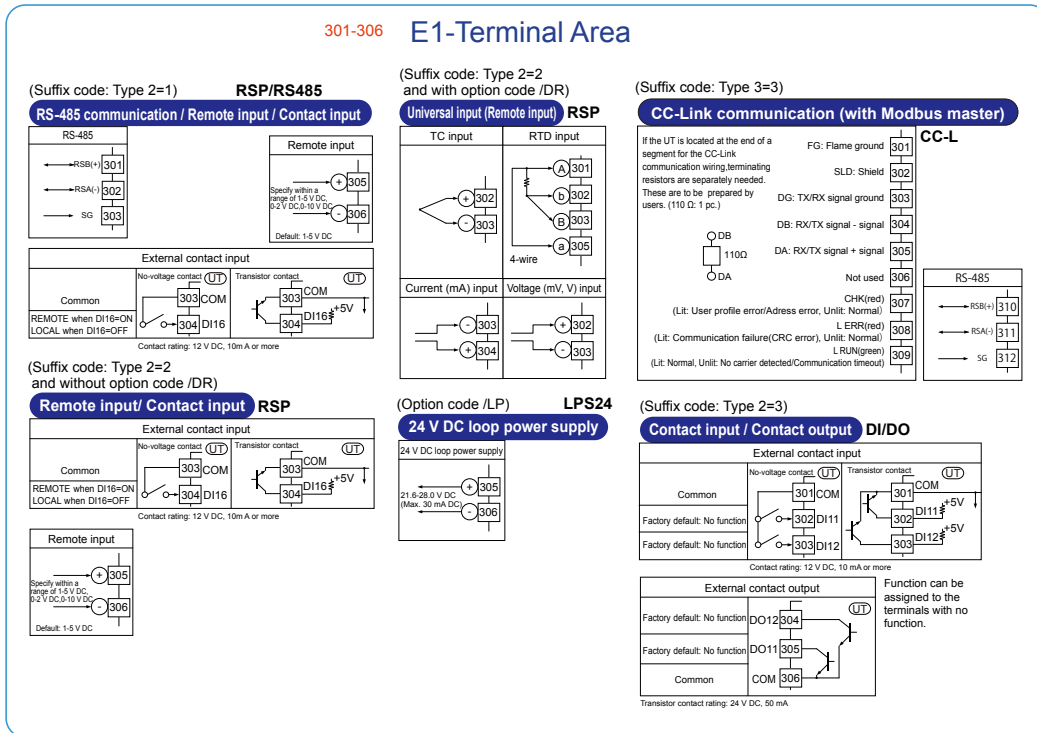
301-306 E1-Terminal Area

(Suffix code: Type 2=1) RSP/RS485

RS-485 communication / Remote input / Contact input

RS-485

RSB(+) 301
RSA(-) 302
SG 303

Remote input

Specify within a range of 1-5 V DC, 0-2 V DC,0-10 V DC

+ 305
- 306

Default: 1-5 V DC

External contact input

No-voltage contact UT
Transistor contact UT

Common
303 COM
304 DI16
REMOTE when DI16=ON
LOCAL when DI16=OFF
303 COM
304 DI16 +5V

Contact rating: 12 V DC, 10m A or more

(Suffix code: Type 2=2 and without option code /DR)

Remote input/ Contact input RSP

External contact input

No-voltage contact UT
Transistor contact UT

Common
303 COM
304 DI16
REMOTE when DI16=ON
LOCAL when DI16=OFF
303 COM
304 DI16 +5V

Contact rating: 12 V DC, 10m A or more

Remote input

Specify within a range of 1-5 V DC, 0-2 V DC,0-10 V DC

+ 305
- 306

Default: 1-5 V DC

(Suffix code: Type 2=2 and with option code /DR)

Universal input (Remote input) RSP

TC input
+ 302
- 303

RTD input
A 301
b 302
B 303
a 305
4-wire

Current (mA) input
- 303
+ 304

Voltage (mV, V) input
+ 302
- 303

(Option code /LP) LPS24

24 V DC loop power supply

24 V DC loop power supply

21.6-28.0 V DC (Max. 30 mA DC)
+ 305
- 306

(Suffix code: Type 3=3)

CC-Link communication (with Modbus master)

CC-L

If the UT is located at the end of a segment for the CC-Link communication wiring,terminating resistors are separately needed. These are to be prepared by users. (110 Ω: 1 pc.)

DB
110Ω
DA

FG: Flame ground 301
SLD: Shield 302
DG: TX/RX signal ground 303
DB: RX/TX signal - signal 304
DA: RX/TX signal + signal 305
Not used 306
CHK(red) (Lit: User profile error/Adress error, Unlit: Normal) 307
L ERR(red) (Lit: Communication failure(CRC error), Unlit: Normal) 308
L RUN(green) (Lit: Normal, Unlit: No carrier detected/Communication timeout) 309

RS-485

RSB(+) 310
RSA(-) 311
SG 312

(Suffix code: Type 2=3)

Contact input / Contact output DI/DO

External contact input

No-voltage contact UT
Transistor contact UT

Common
301 COM
Factory default: No function
302 DI11
Factory default: No function
303 DI12
301 COM
302 DI11 +5V
303 DI12 +5V

Contact rating: 12 V DC, 10 mA or more

External contact output

UT

Factory default: No function DO12 304
Factory default: No function DO11 305
Common COM 306

Function can be assigned to the terminals with no function.

Transistor contact rating: 24 V DC, 50 mA